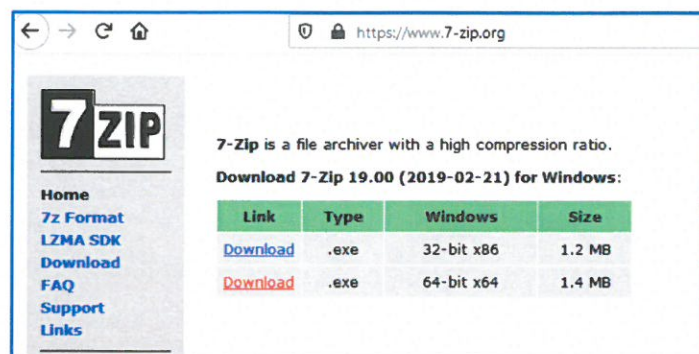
https://www.7-zip.org

7ZIP

Home
7z Format
LZMA SDK
Download
FAQ
Support
Links

7-Zip is a file archiver with a high compression ratio.

Download 7-Zip 19.00 (2019-02-21) for Windows:

| Link | Type | Windows | Size |
|---|---|---|---|
| Download | .exe | 32-bit x86 | 1.2 MB |
| Download | .exe | 64-bit x64 | 1.4 MB |